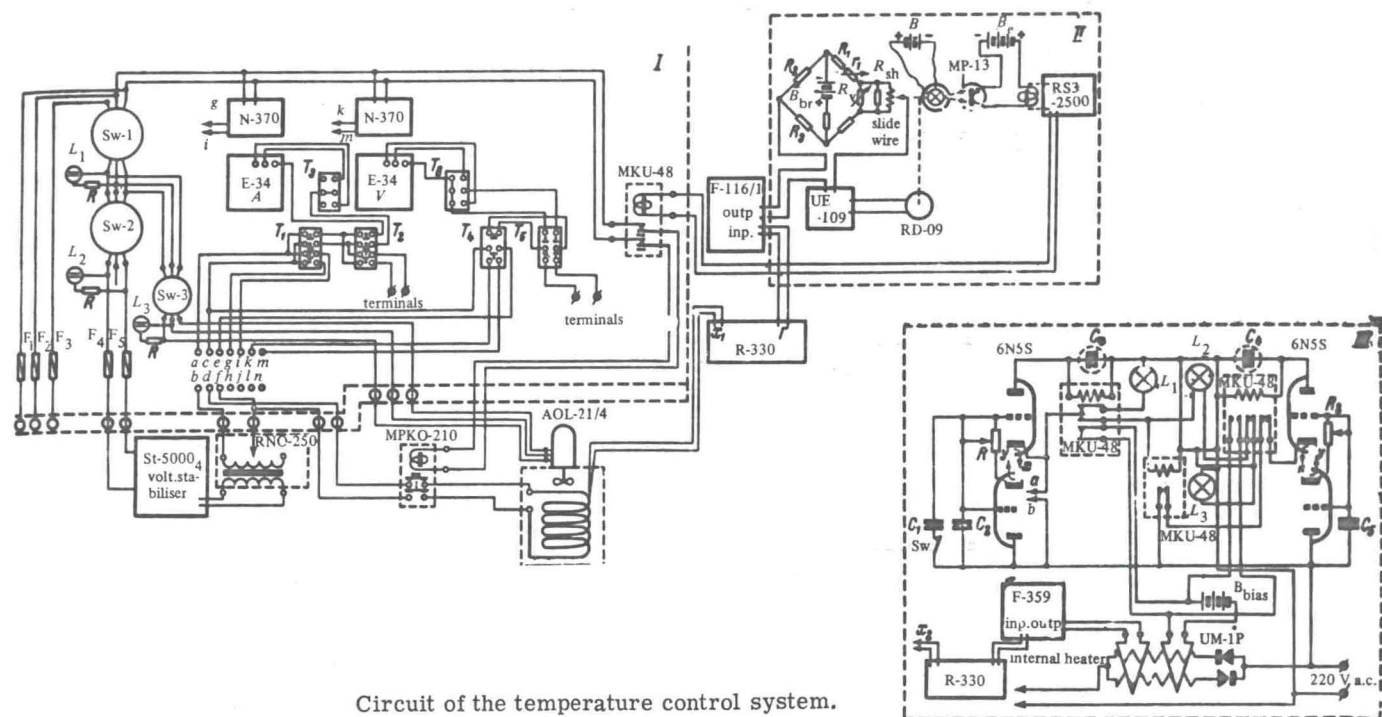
I

II

III

Sw-1

Sw-2

Sw-3

$L_1$

$L_2$

$L_3$

R

$F_1$ $F_2$ $F_3$ $F_4$ $F_5$

g

i

k

m

N-370

N-370

E-34 A

E-34 V

$T_1$ $T_2$ $T_3$ $T_4$ $T_5$ $T_6$

terminals

terminals

a c e g i k m

b d f h j l n

MKU-48

F-116/I outp inp.

UE -109

RD-09

R-330

$x_1$

AOL-21/4

MPKO-210

RNO-250

St-5000$_4$ volt.stabiliser

B

$B_r$

$R_4$ $R_1$ $r_1$ $R_{sh}$

$B_{br}$

$R_y$

$R_3$

slide wire

MP-13

RS3 -2500

6N5S

6N5S

$C_4$

$C_6$

$L_2$

$L_1$

MKU-48

MKU-48

MKU-48

$R_6$

R

a

b

$L_3$

$C_1$

Sw

$C_2$

$C_5$

$B_{bias}$

F-359 inp.outp

$x_2$

R-330

internal heater

UM-1P

220 V a.c.

Circuit of the temperature control system.